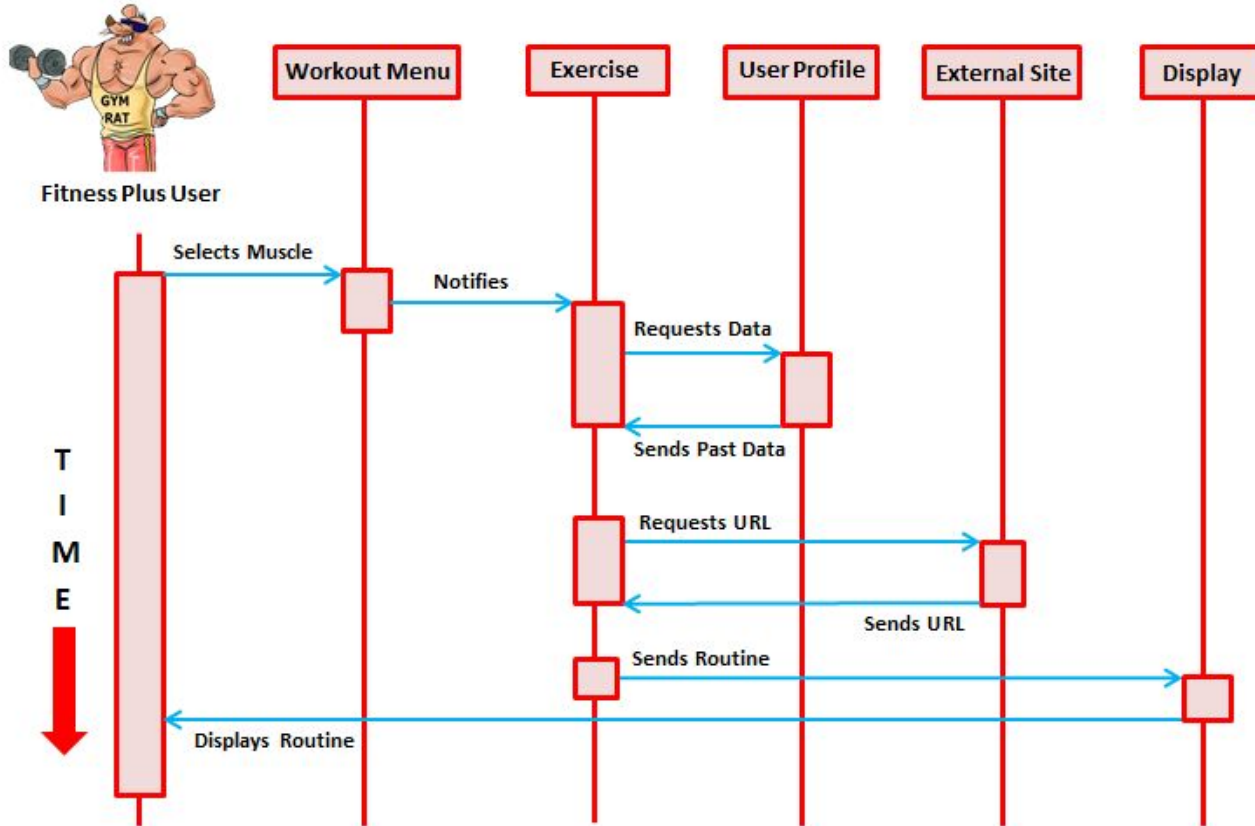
GYM RAT

Fitness Plus User

Workout Menu

Exercise

User Profile

External Site

Display

Selects Muscle

Notifies

Requests Data

Sends Past Data

T
I
M
E

Requests URL

Sends URL

Sends Routine

Displays Routine